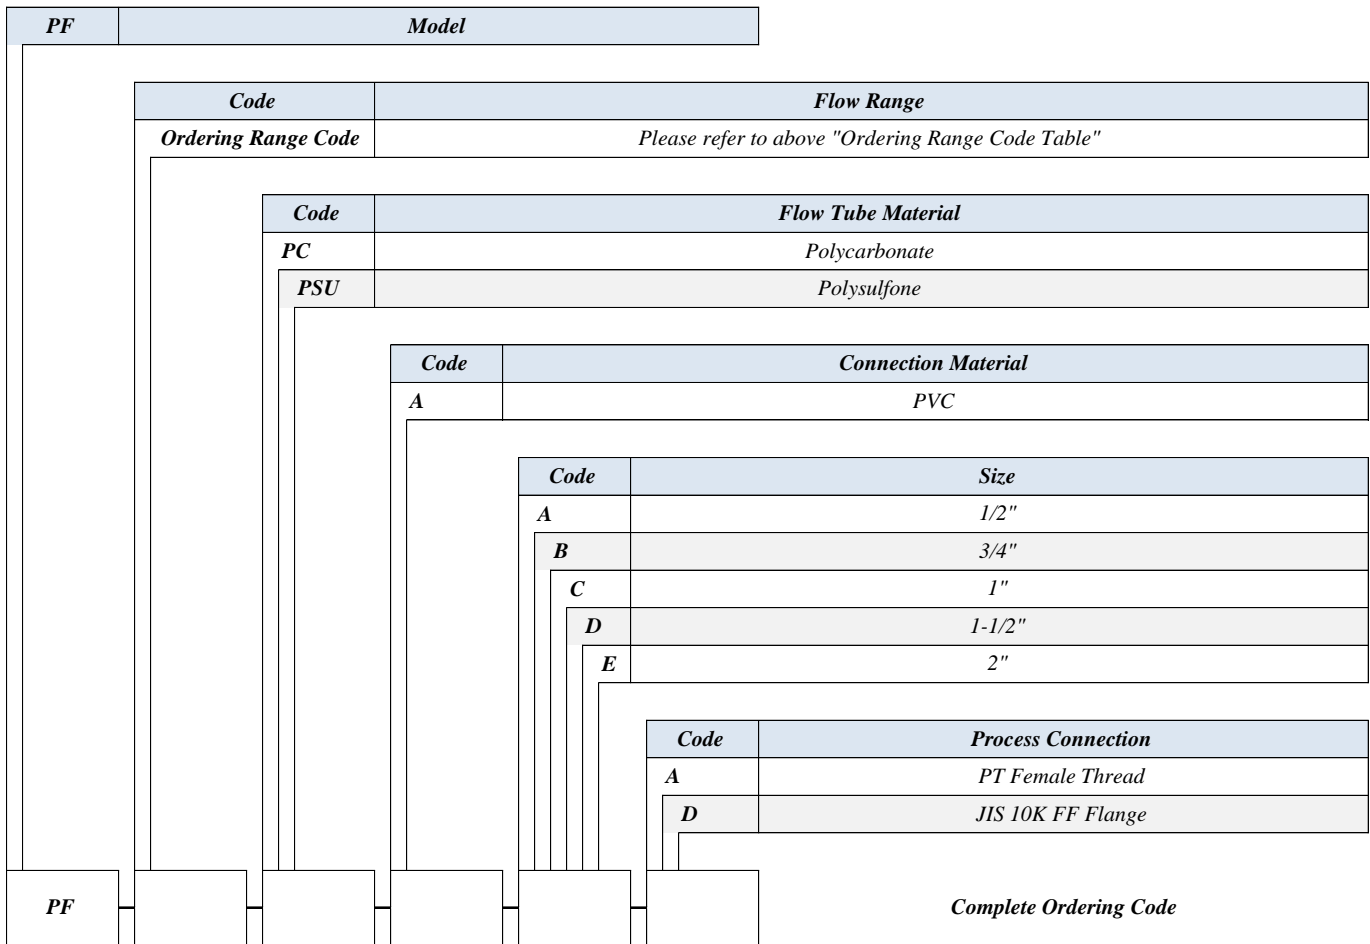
| PF | Model |
|---|---|

| Code | Flow Range |
|---|---|
| Ordering Range Code | Please refer to above "Ordering Range Code Table" |

| Code | Flow Tube Material |
|---|---|
| PC | Polycarbonate |
| PSU | Polysulfone |

| Code | Connection Material |
|---|---|
| A | PVC |

| Code | Size |
|---|---|
| A | 1/2" |
| B | 3/4" |
| C | 1" |
| D | 1-1/2" |
| E | 2" |

| Code | Process Connection |
|---|---|
| A | PT Female Thread |
| D | JIS 10K FF Flange |

PF - - - - - Complete Ordering Code